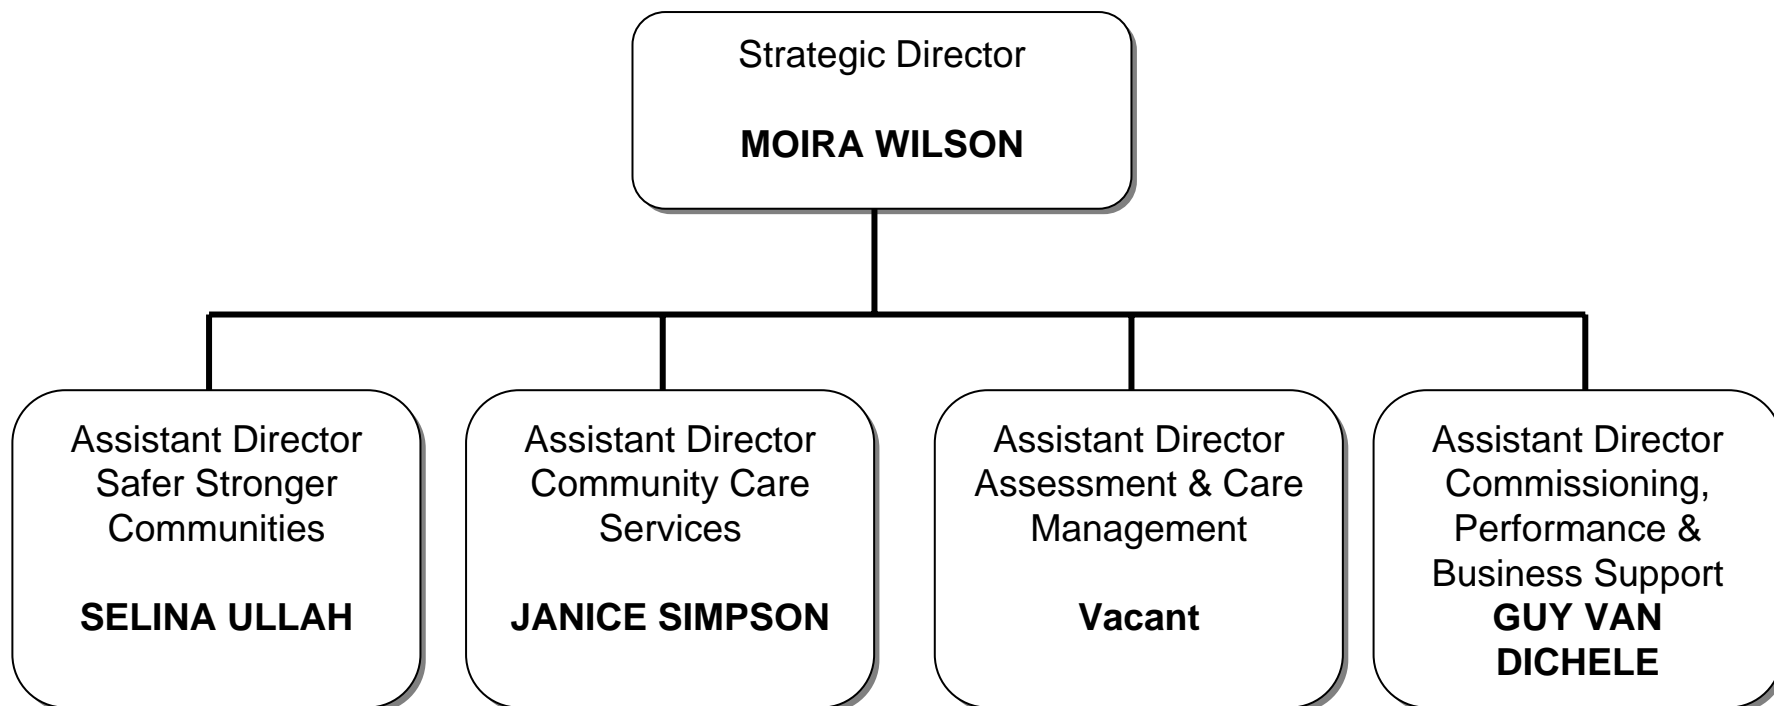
Strategic Director

**MOIRA WILSON**

Assistant Director Safer Stronger Communities

**SELINA ULLAH**

Assistant Director Community Care Services

**JANICE SIMPSON**

Assistant Director Assessment & Care Management

**Vacant**

Assistant Director Commissioning, Performance & Business Support

**GUY VAN DICHELE**